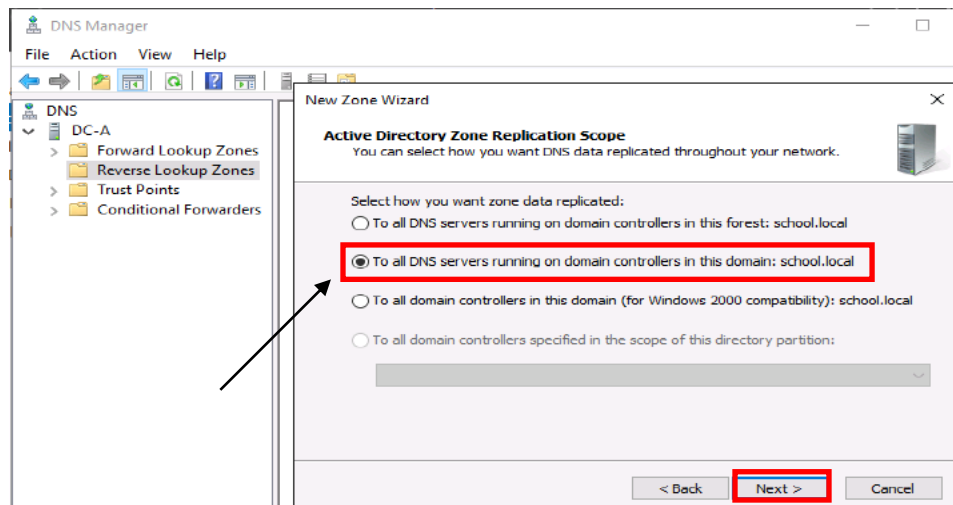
DNS Manager

File Action View Help

DNS
DC-A
Forward Lookup Zones
Reverse Lookup Zones
Trust Points
Conditional Forwarders

New Zone Wizard

Active Directory Zone Replication Scope
You can select how you want DNS data replicated throughout your network.

Select how you want zone data replicated:
To all DNS servers running on domain controllers in this forest: school.local
To all DNS servers running on domain controllers in this domain: school.local
To all domain controllers in this domain (for Windows 2000 compatibility): school.local
To all domain controllers specified in the scope of this directory partition:

< Back Next > Cancel